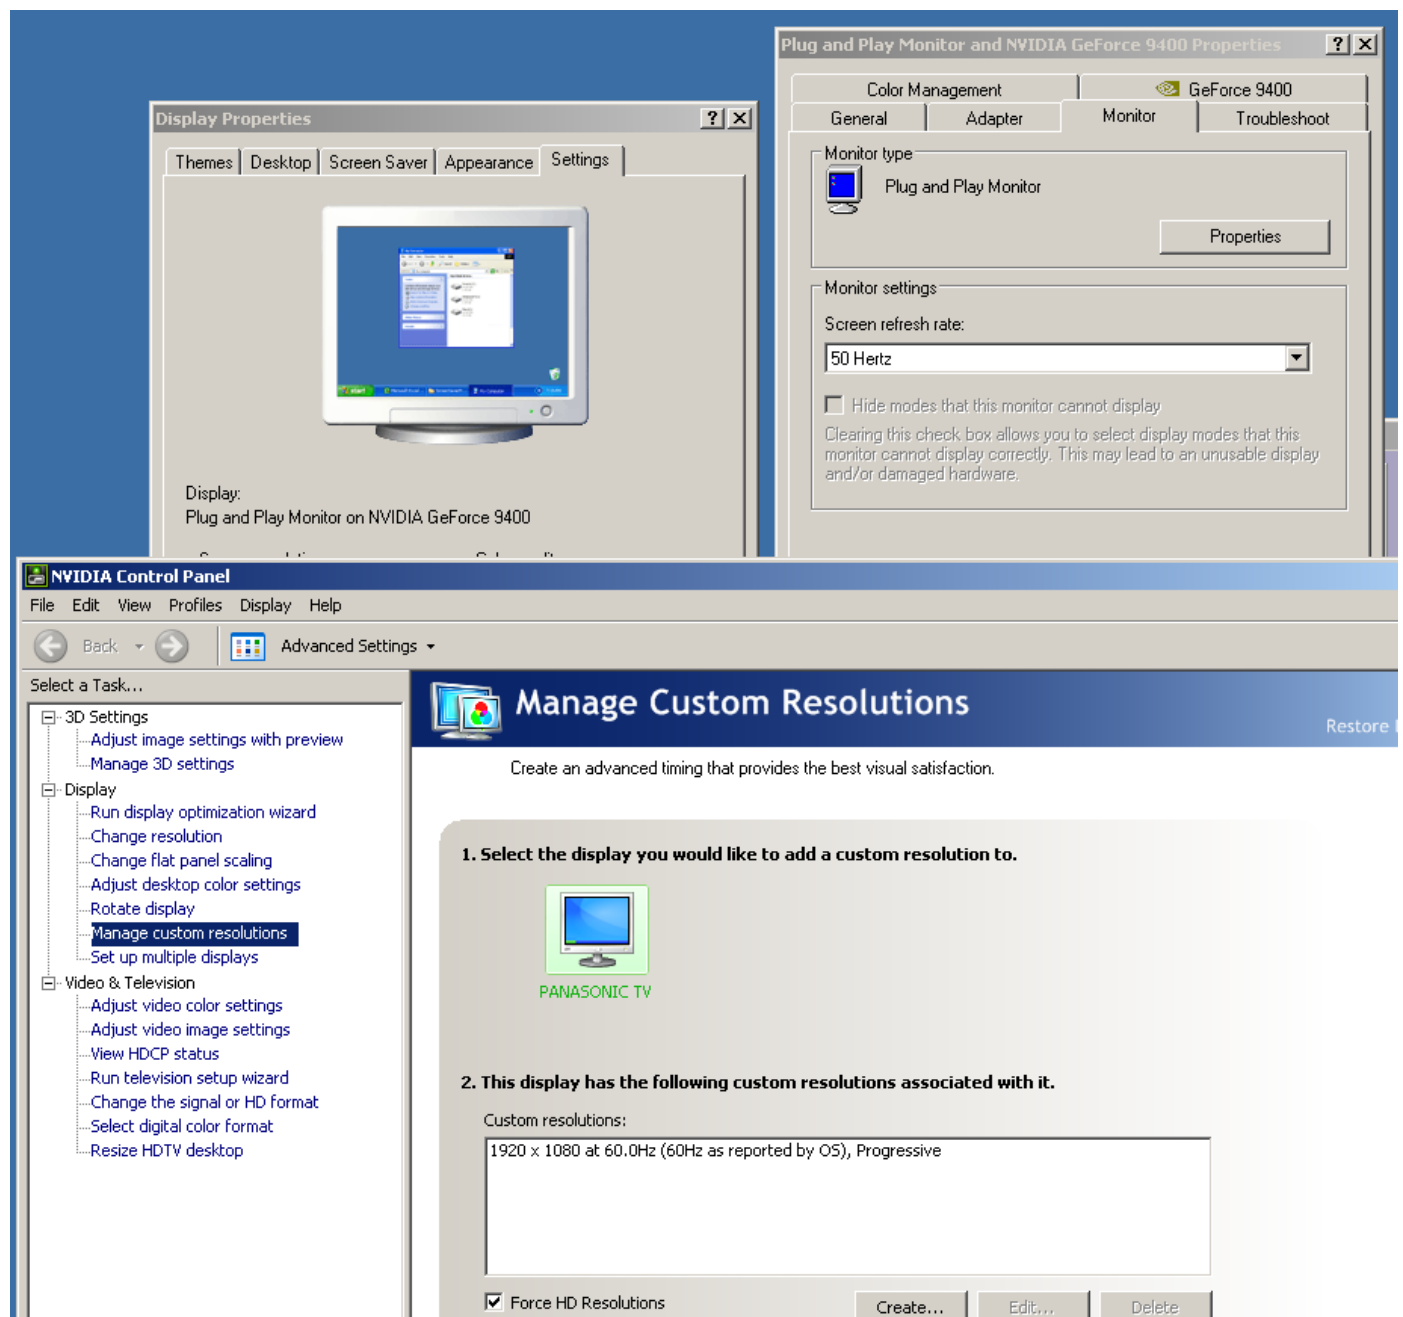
Plug and Play Monitor and NVIDIA GeForce 9400 Properties

Color Management
GeForce 9400
General
Adapter
Monitor
Troubleshoot

Monitor type
Plug and Play Monitor
Properties

Monitor settings
Screen refresh rate:
50 Hertz
Hide modes that this monitor cannot display
Clearing this check box allows you to select display modes that this monitor cannot display correctly. This may lead to an unusable display and/or damaged hardware.

Display Properties

Themes
Desktop
Screen Saver
Appearance
Settings

Display:
Plug and Play Monitor on NVIDIA GeForce 9400

NVIDIA Control Panel
File Edit View Profiles Display Help
Back
Advanced Settings
Select a Task...
3D Settings
Adjust image settings with preview
Manage 3D settings
Display
Run display optimization wizard
Change resolution
Change flat panel scaling
Adjust desktop color settings
Rotate display
Manage custom resolutions
Set up multiple displays
Video & Television
Adjust video color settings
Adjust video image settings
View HDCP status
Run television setup wizard
Change the signal or HD format
Select digital color format
Resize HDTV desktop

Manage Custom Resolutions
Restore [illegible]
Create an advanced timing that provides the best visual satisfaction.

1. Select the display you would like to add a custom resolution to.
PANASONIC TV

2. This display has the following custom resolutions associated with it.
Custom resolutions:
1920 x 1080 at 60.0Hz (60Hz as reported by OS), Progressive

Force HD Resolutions
Create...
Edit...
Delete